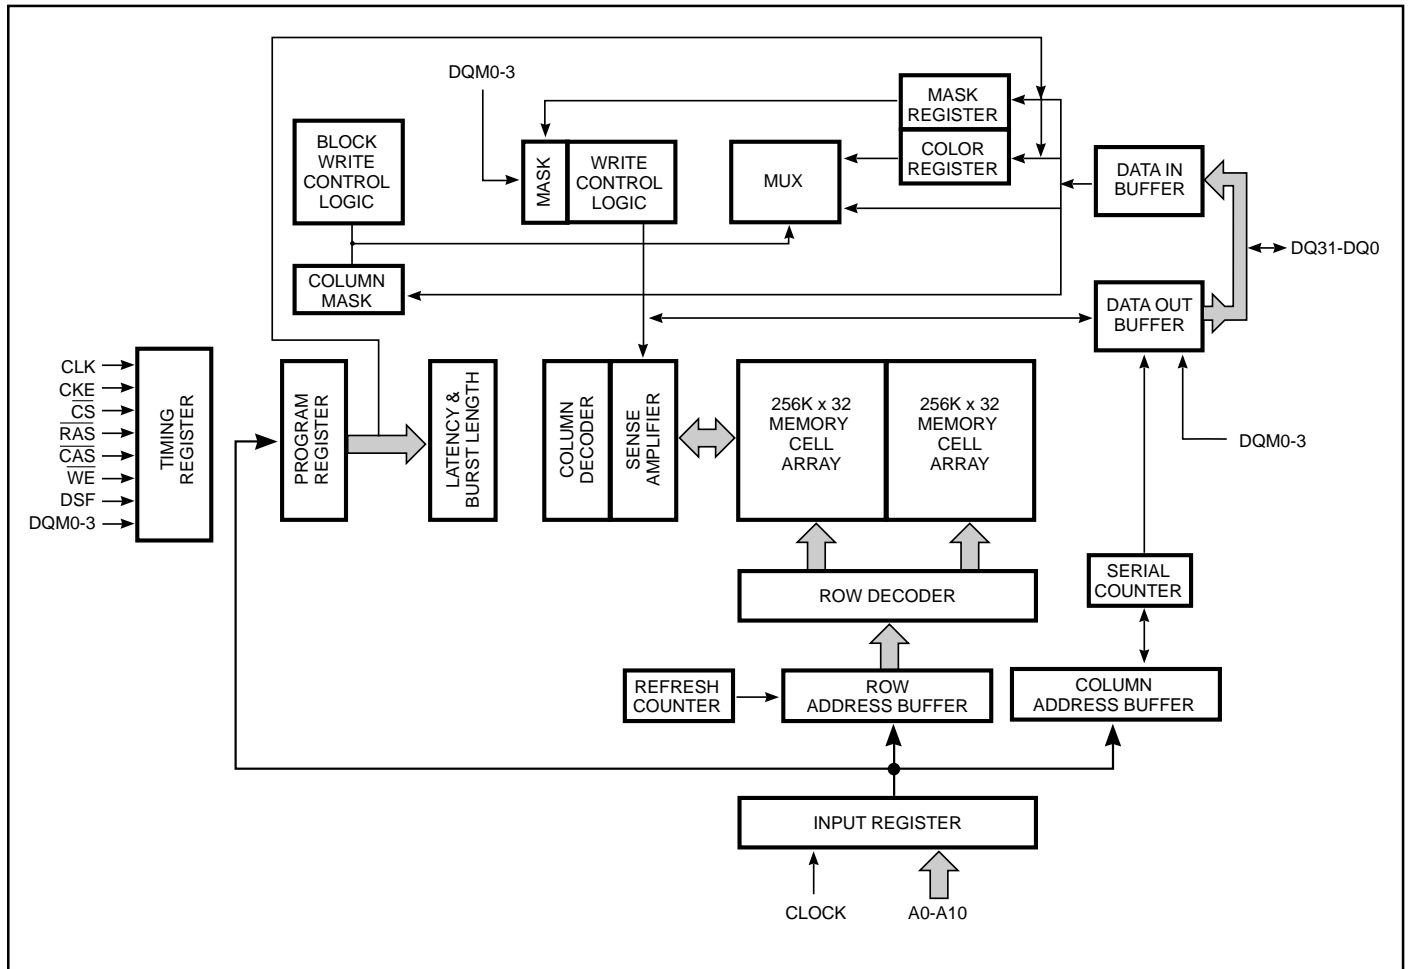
DQM0-3

MASK REGISTER

BLOCK WRITE CONTROL LOGIC

MASK

WRITE CONTROL LOGIC

MUX

COLOR REGISTER

DATA IN BUFFER

DQ31-DQ0

COLUMN MASK

DATA OUT BUFFER

CLK
CKE
$\overline{CS}$
$\overline{RAS}$
$\overline{CAS}$
$\overline{WE}$
DSF
DQM0-3

TIMING REGISTER

PROGRAM REGISTER

LATENCY & BURST LENGTH

COLUMN DECODER

SENSE AMPLIFIER

256K x 32 MEMORY CELL ARRAY

256K x 32 MEMORY CELL ARRAY

DQM0-3

ROW DECODER

SERIAL COUNTER

REFRESH COUNTER

ROW ADDRESS BUFFER

COLUMN ADDRESS BUFFER

INPUT REGISTER

CLOCK

A0-A10